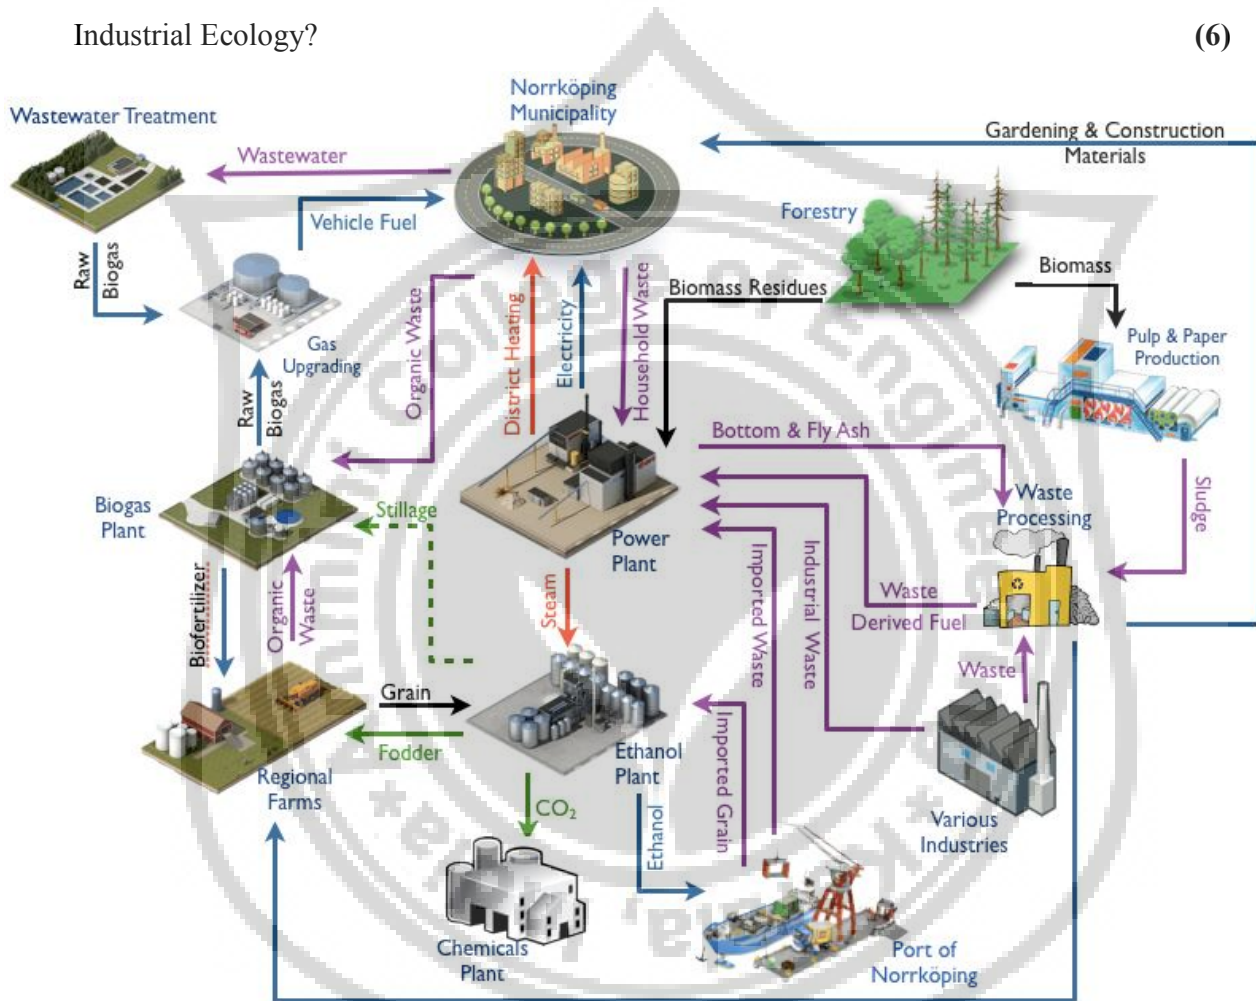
Industrial Ecology? **(6)**

Norrköping Municipality

Wastewater Treatment

Wastewater

Vehicle Fuel

Gardening & Construction Materials

Forestry

Biomass

Raw Biogas

Gas Upgrading

Organic Waste

District Heating

Electricity

Household Waste

Biomass Residues

Pulp & Paper Production

Raw Biogas

Bottom & Fly Ash

Sludge

Biogas Plant

Stillage

Power Plant

Waste Processing

Waste Derived Fuel

Biofertilizer

Organic Waste

Steam

Imported Waste

Industrial Waste

Waste

Grain

Fodder

Regional Farms

Ethanol Plant

Imported Grain

Various Industries

$CO_2$

Ethanol

Chemicals Plant

Port of Norrköping